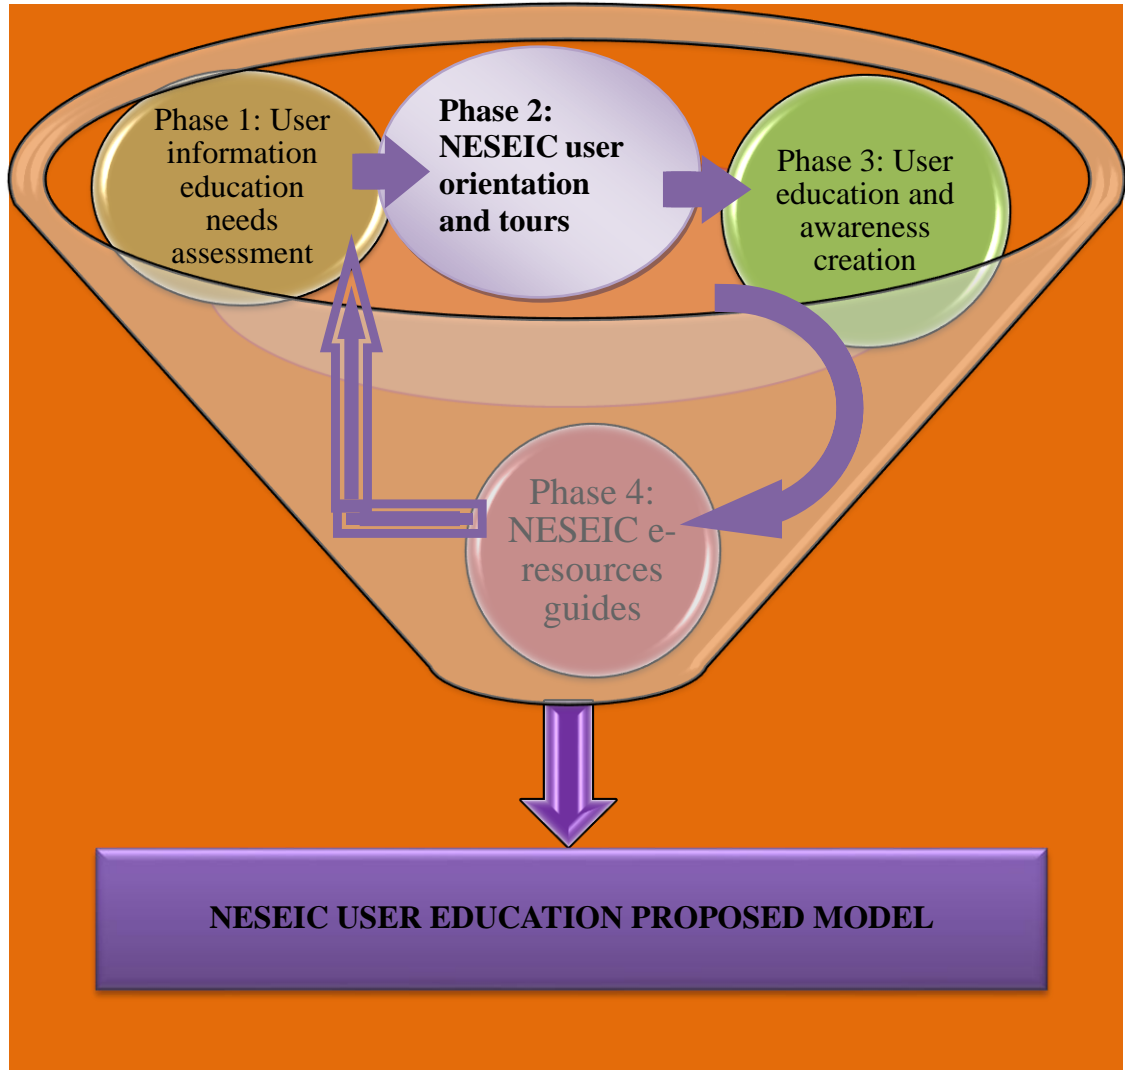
Phase 1: User information education needs assessment

Phase 2: NESEIC user orientation and tours

Phase 3: User education and awareness creation

Phase 4: NESEIC e-resources guides

NESEIC USER EDUCATION PROPOSED MODEL